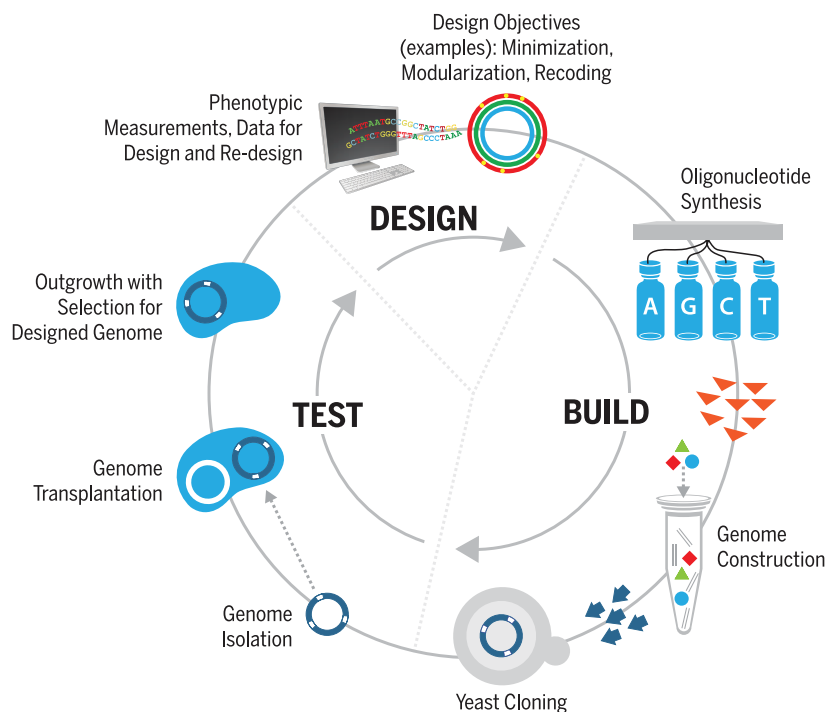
Design Objectives (examples): Minimization, Modularization, Recoding

Phenotypic Measurements, Data for Design and Re-design

DESIGN

Oligonucleotide Synthesis

A G C T

Outgrowth with Selection for Designed Genome

TEST

BUILD

Genome Transplantation

Genome Construction

Genome Isolation

Yeast Cloning